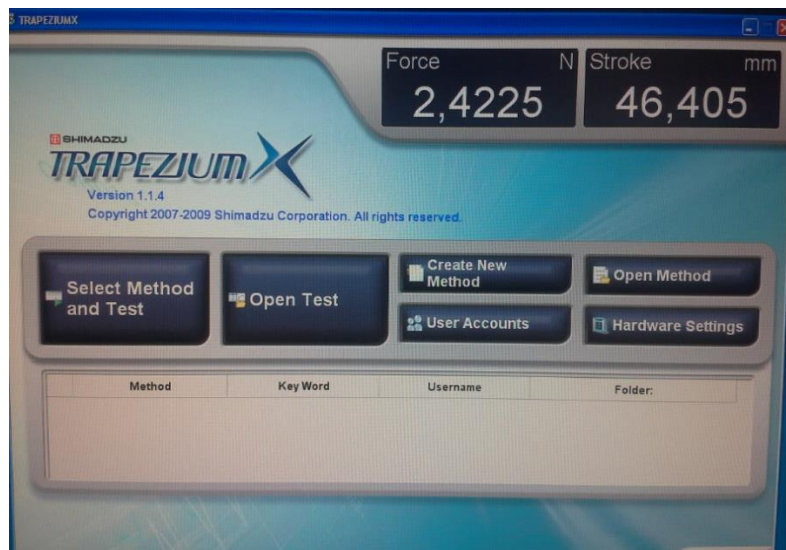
TRAPEZIUMX

Force N
2,4225

Stroke mm
46,405

SHIMADZU
TRAPEZIUM X
Version 1.1.4
Copyright 2007-2009 Shimadzu Corporation. All rights reserved.

Select Method and Test

Open Test

Create New Method

User Accounts

Open Method

Hardware Settings

| Method | Key Word | Username | Folder: |
|---|---|---|---|